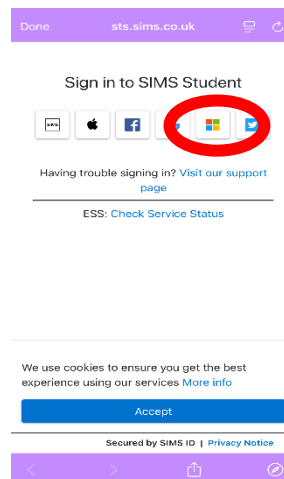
Done sts.sims.co.uk

Sign in to SIMS Student

SIMS

Having trouble signing in? Visit our support page

ESS: Check Service Status

We use cookies to ensure you get the best experience using our services More info

Accept

Secured by SIMS ID | Privacy Notice